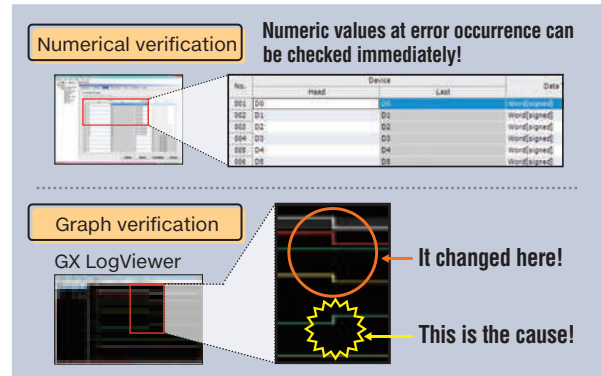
Numerical verification

Numeric values at error occurrence can be checked immediately!

| No. | Device Head | Device Last | Data |
|---|---|---|---|
| 001 | D0 | D0 | Word[signed] |
| 002 | D1 | D1 | Word[signed] |
| 003 | D2 | D2 | Word[signed] |
| 004 | D3 | D3 | Word[signed] |
| 005 | D4 | D4 | Word[signed] |
| 006 | D5 | D5 | Word[signed] |

Graph verification

GX LogViewer

It changed here!

This is the cause!